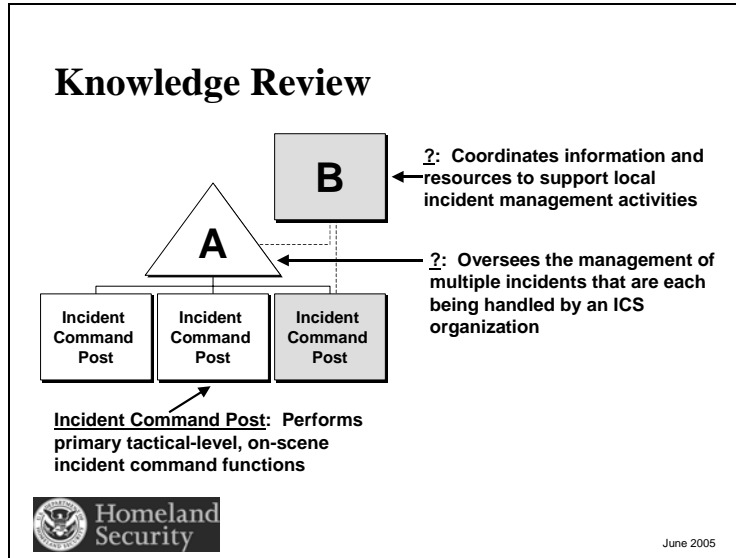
Knowledge Review

B

?: Coordinates information and resources to support local incident management activities

A

?: Oversees the management of multiple incidents that are each being handled by an ICS organization

Incident Command Post

Incident Command Post

Incident Command Post

Incident Command Post: Performs primary tactical-level, on-scene incident command functions

Homeland Security

June 2005